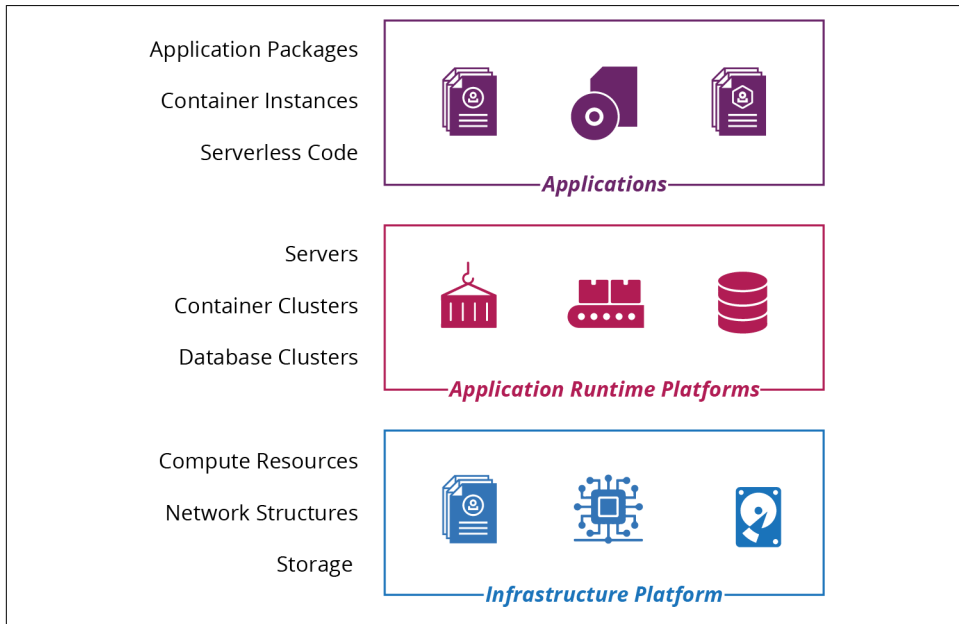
Application Packages

Container Instances

Serverless Code

Applications

Servers

Container Clusters

Database Clusters

Application Runtime Platforms

Compute Resources

Network Structures

Storage

Infrastructure Platform